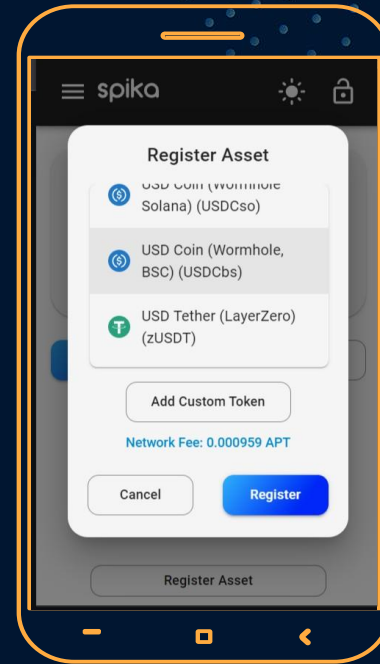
spika

Register Asset

USD Coin (Wormhole Solana) (USDCso)

USD Coin (Wormhole, BSC) (USDCbs)

USD Tether (LayerZero) (zUSDT)

Add Custom Token

Network Fee: 0.000959 APT

Cancel

Register

Register Asset